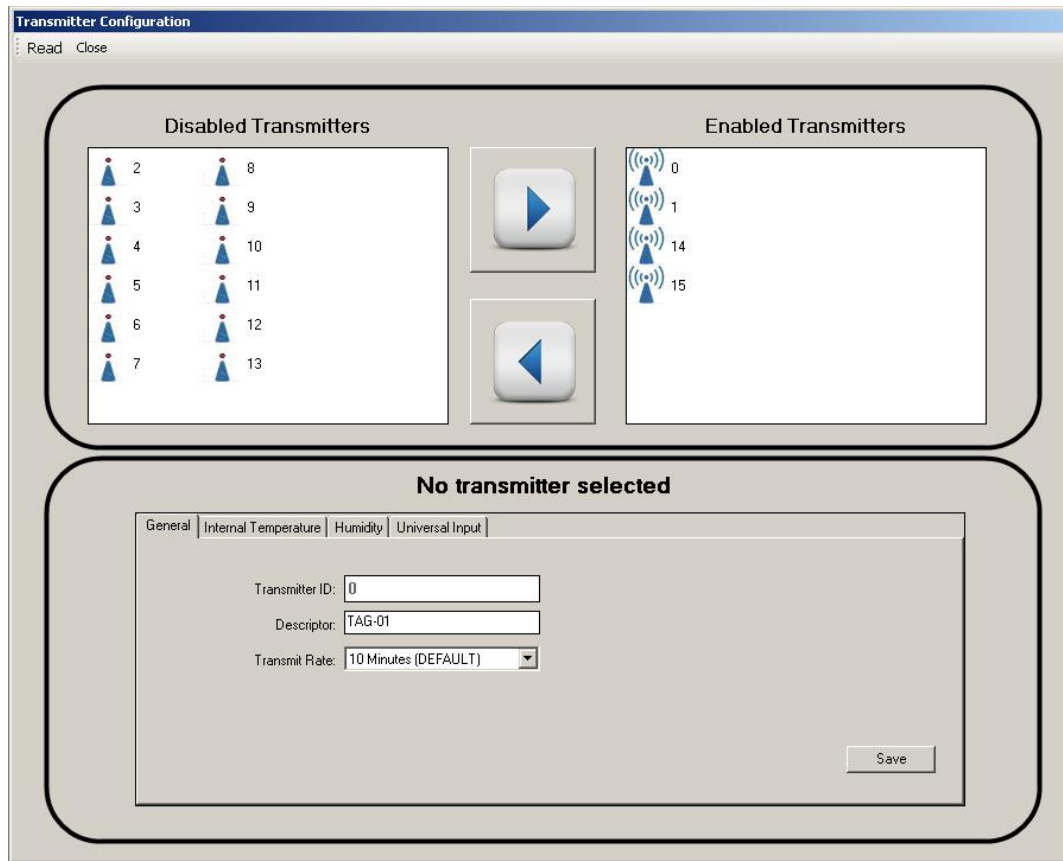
Transmitter Configuration

Read Close

Disabled Transmitters

2
3
4
5
6
7

8
9
10
11
12
13

Enabled Transmitters

0
1
14
15

No transmitter selected

General | Internal Temperature | Humidity | Universal Input

Transmitter ID: 0

Descriptor: TAG-01

Transmit Rate: 10 Minutes (DEFAULT)

Save